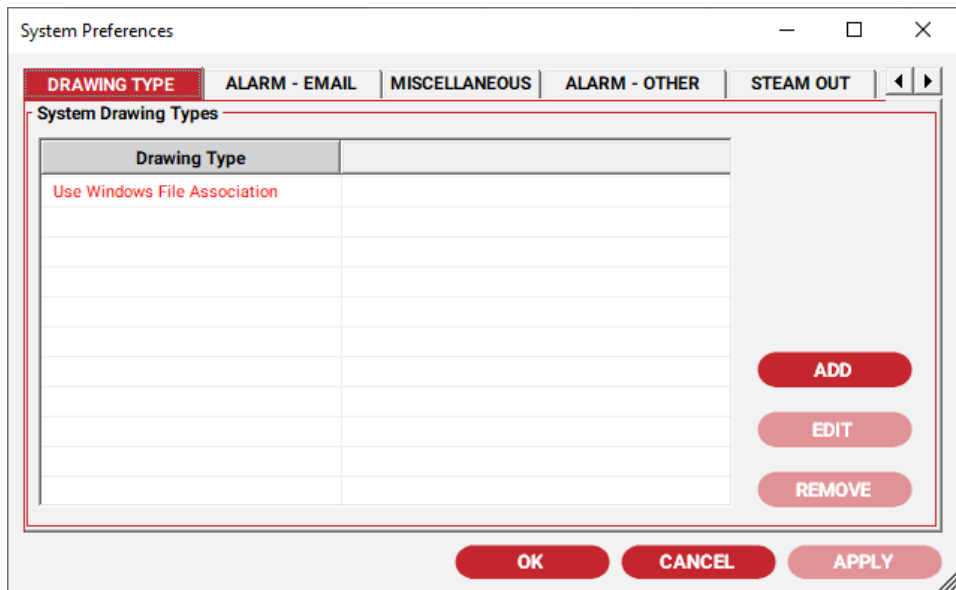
System Preferences

DRAWING TYPE | ALARM - EMAIL | MISCELLANEOUS | ALARM - OTHER | STEAM OUT

System Drawing Types

| Drawing Type | |
|---|---|
| Use Windows File Association | |

ADD

EDIT

REMOVE

OK

CANCEL

APPLY